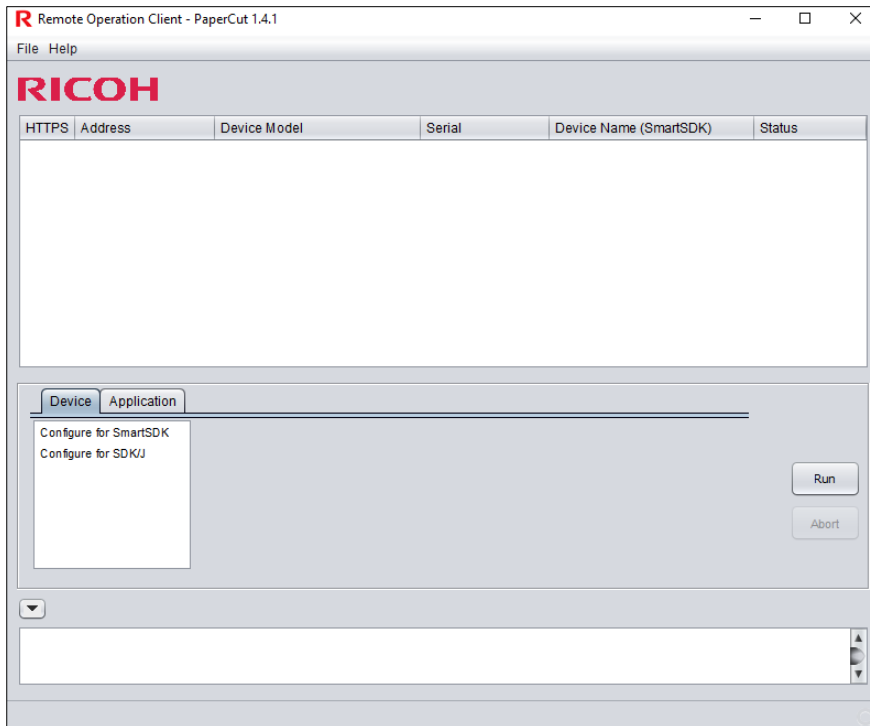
Remote Operation Client - PaperCut 1.4.1

File Help

RICOH

| HTTPS | Address | Device Model | Serial | Device Name (SmartSDK) | Status |
|---|---|---|---|---|---|

Device Application

Configure for SmartSDK
Configure for SDK/J

Run

Abort